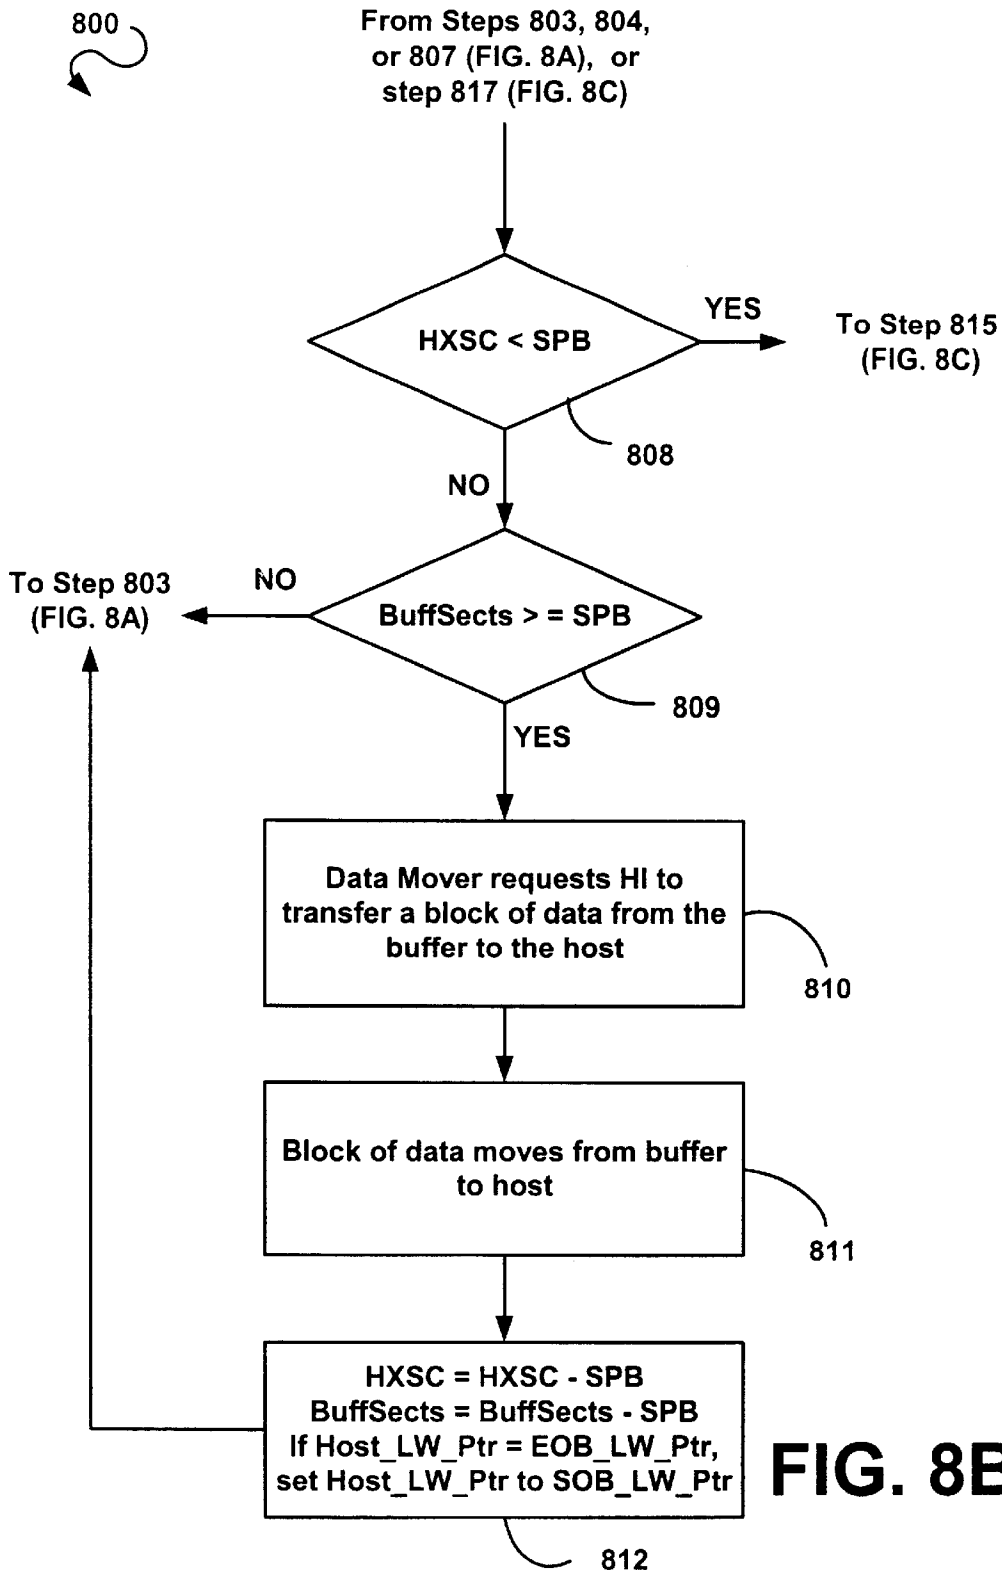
800

From Steps 803, 804, or 807 (FIG. 8A), or step 817 (FIG. 8C)

HXSC < SPB

YES

To Step 815 (FIG. 8C)

808

NO

To Step 803 (FIG. 8A)

NO

BuffSects > = SPB

809

YES

Data Mover requests HI to transfer a block of data from the buffer to the host

810

Block of data moves from buffer to host

811

HXSC = HXSC - SPB
BuffSects = BuffSects - SPB
If Host_LW_Ptr = EOB_LW_Ptr, set Host_LW_Ptr to SOB_LW_Ptr

812

FIG. 8B